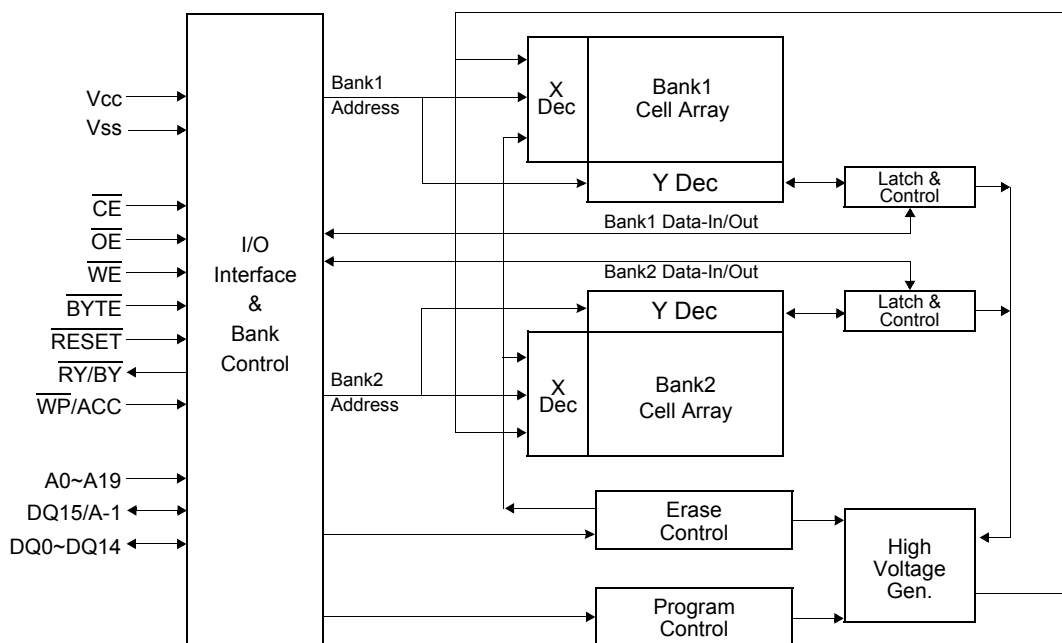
Vcc
Vss
$\overline{CE}$
$\overline{OE}$
$\overline{WE}$
$\overline{BYTE}$
$\overline{RESET}$
$\overline{RY/BY}$
$\overline{WP}$/ACC
A0~A19
DQ15/A-1
DQ0~DQ14

I/O Interface & Bank Control

Bank1 Address
X Dec
Bank1 Cell Array
Y Dec
Latch & Control
Bank1 Data-In/Out
Bank2 Data-In/Out
Y Dec
Latch & Control
Bank2 Address
X Dec
Bank2 Cell Array
Erase Control
High Voltage Gen.
Program Control